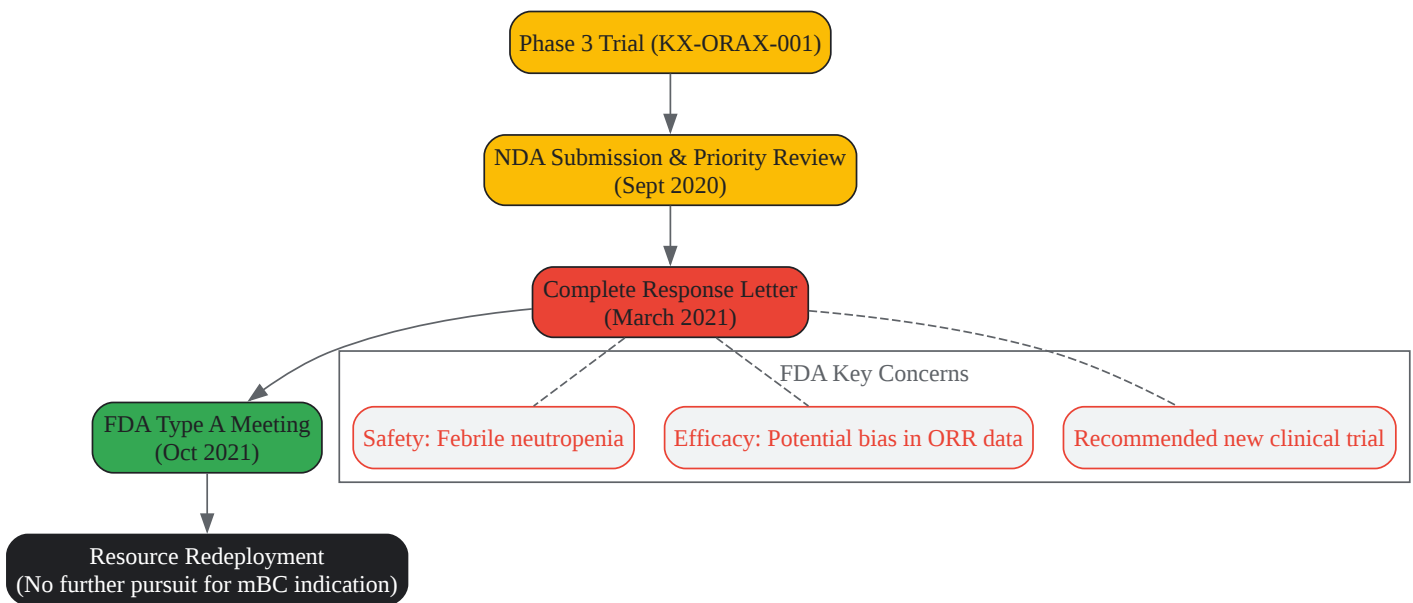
Phase 3 Trial (KX-ORAX-001)

NDA Submission & Priority Review (Sept 2020)

Complete Response Letter (March 2021)

FDA Key Concerns

Safety: Febrile neutropenia

Efficacy: Potential bias in ORR data

Recommended new clinical trial

FDA Type A Meeting (Oct 2021)

Resource Redeployment (No further pursuit for mBC indication)